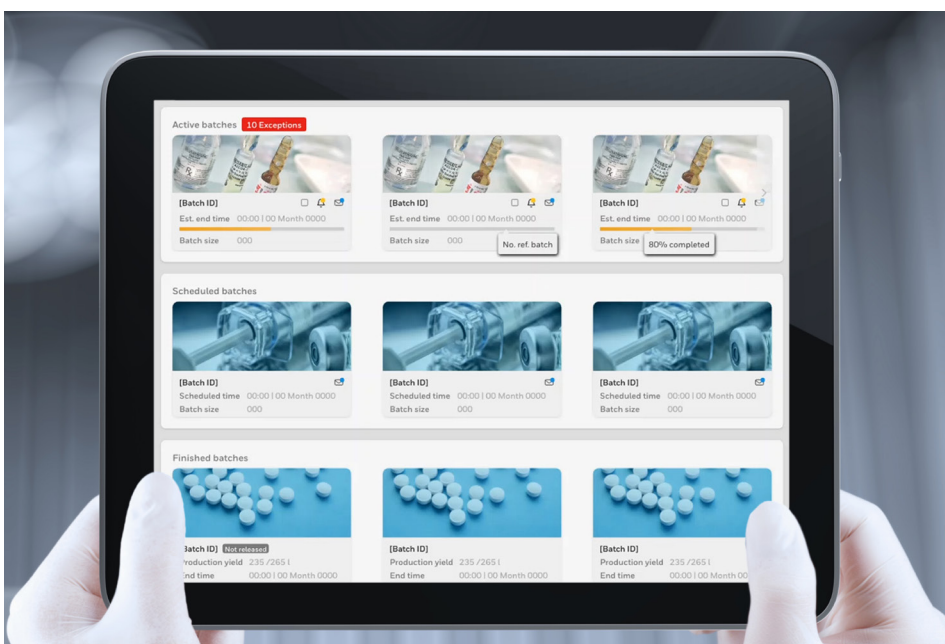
Active batches 10 Exceptions

[Batch ID]
Est. end time 00:00 | 00 Month 0000
Batch size 000

[Batch ID]
Est. end time 00:00 | 00 Month 0000
Batch size 000
No. ref. batch

[Batch ID]
Est. end time 00:00 | 00 Month 0000
Batch size
80% completed

Scheduled batches

[Batch ID]
Scheduled time 00:00 | 00 Month 0000
Batch size 000

[Batch ID]
Scheduled time 00:00 | 00 Month 0000
Batch size 000

[Batch ID]
Scheduled time 00:00 | 00 Month 0000
Batch size 000

Finished batches

[Batch ID] Not released
Production yield 235 /265 l
End time 00:00 | 00 Month 0000

[Batch ID]
Production yield 235 /265 l
End time 00:00 | 00 Month 0000

[Batch ID]
Production yield 235 /265 l
End time 00:00 | 00 Month 00